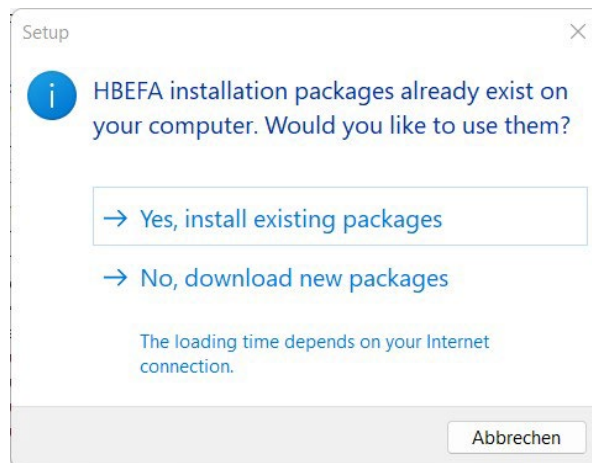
Setup

HBEFA installation packages already exist on your computer. Would you like to use them?

→ Yes, install existing packages

→ No, download new packages

The loading time depends on your Internet connection.

Abbrechen